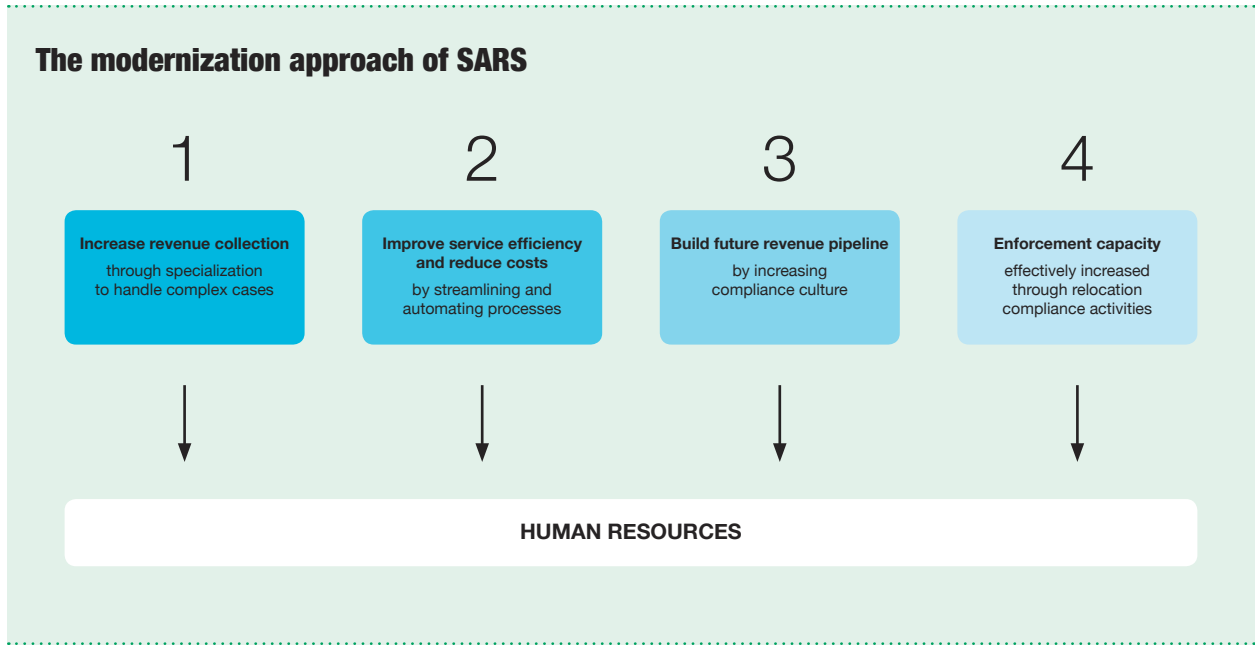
The modernization approach of SARS

1

Increase revenue collection

through specialization to handle complex cases

2

Improve service efficiency and reduce costs

by streamlining and automating processes

3

Build future revenue pipeline

by increasing compliance culture

4

Enforcement capacity

effectively increased through relocation compliance activities

HUMAN RESOURCES